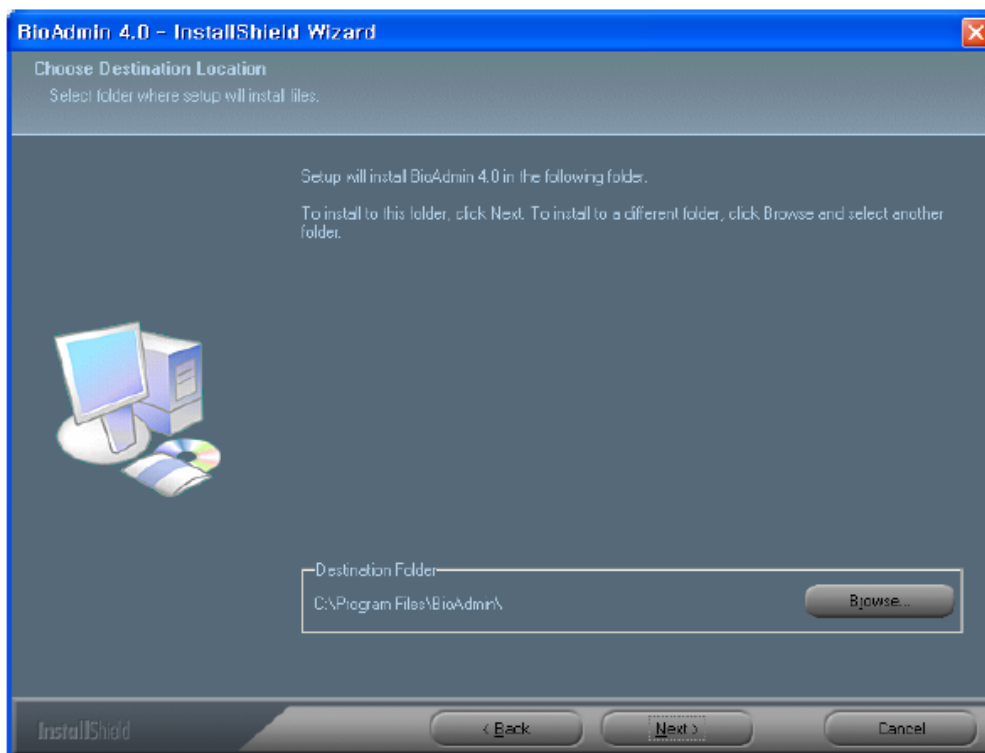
BioAdmin 4.0 - InstallShield Wizard

Choose Destination Location
Select folder where setup will install files.

Setup will install BioAdmin 4.0 in the following folder.

To install to this folder, click Next. To install to a different folder, click Browse and select another folder.

Destination Folder
C:\Program Files\BioAdmin\

Browse...

InstallShield

< Back

Next >

Cancel